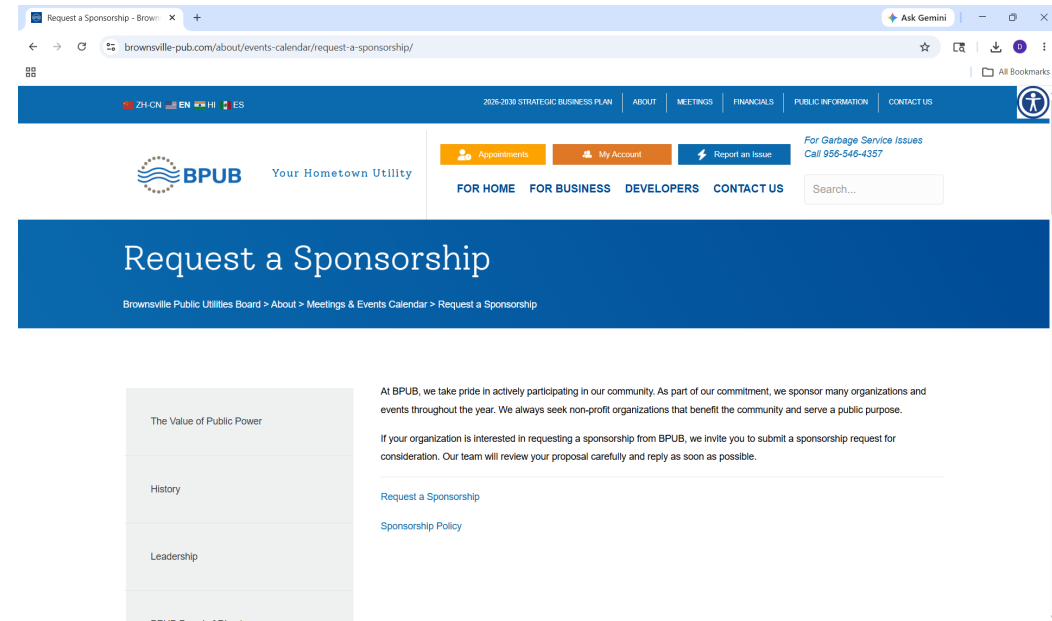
Request a Sponsorship - Brown ×  +

Ask Gemini

brownsville-pub.com/about/events-calendar/request-a-sponsorship/

All Bookmarks

ZH-CN EN HI ES

2026-2030 STRATEGIC BUSINESS PLAN | ABOUT | MEETINGS | FINANCIALS | PUBLIC INFORMATION | CONTACT US

BPUB Your Hometown Utility

Appointments | My Account | Report an Issue

For Garbage Service Issues
Call 956-546-4357

FOR HOME  FOR BUSINESS  DEVELOPERS  CONTACT US

Search...

Request a Sponsorship

Brownsville Public Utilities Board > About > Meetings & Events Calendar > Request a Sponsorship

The Value of Public Power

History

Leadership

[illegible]

At BPUB, we take pride in actively participating in our community. As part of our commitment, we sponsor many organizations and events throughout the year. We always seek non-profit organizations that benefit the community and serve a public purpose.

If your organization is interested in requesting a sponsorship from BPUB, we invite you to submit a sponsorship request for consideration. Our team will review your proposal carefully and reply as soon as possible.

Request a Sponsorship

Sponsorship Policy